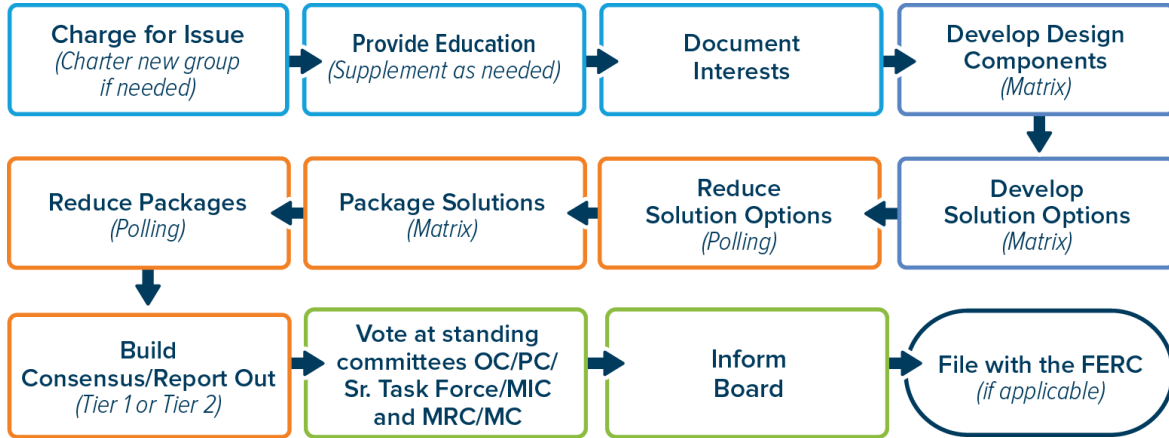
Charge for Issue
(Charter new group if needed)

Provide Education
(Supplement as needed)

Document Interests

Develop Design Components
(Matrix)

Develop Solution Options
(Matrix)

Reduce Solution Options
(Polling)

Package Solutions
(Matrix)

Reduce Packages
(Polling)

Build Consensus/Report Out
(Tier 1 or Tier 2)

Vote at standing committees OC/PC/ Sr. Task Force/MIC and MRC/MC

Inform Board

File with the FERC
(if applicable)